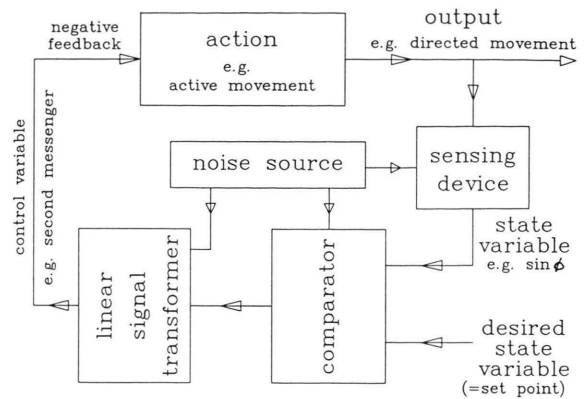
negative feedback

action
e.g. active movement

output
e.g. directed movement

noise source

sensing device

control variable
e.g. second messenger

linear signal transformer

comparator

state variable
e.g. $\sin\phi$

desired state variable
(=set point)